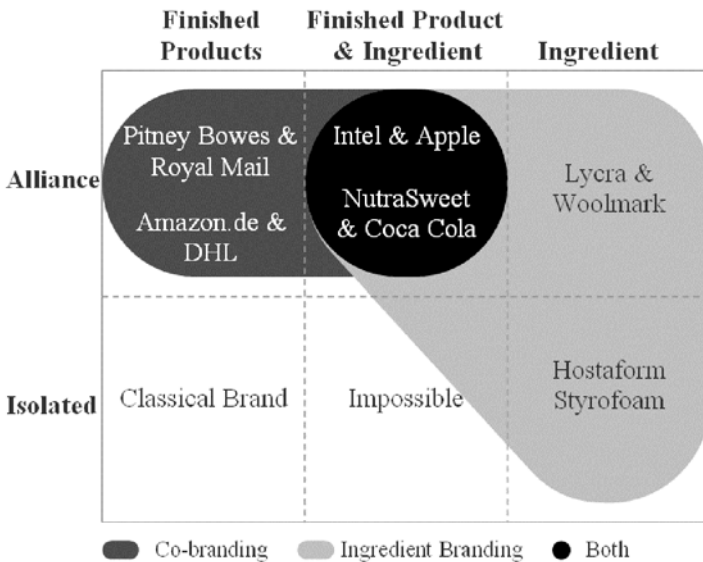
| | Finished Products | Finished Product & Ingredient | Ingredient |
|---|---|---|---|
| Alliance | Pitney Bowes & Royal Mail<br>Amazon.de & DHL | Intel & Apple<br>NutraSweet & Coca Cola | Lycra & Woolmark |
| Isolated | Classical Brand | Impossible | Hostaform Styrofoam |

Co-branding Ingredient Branding Both